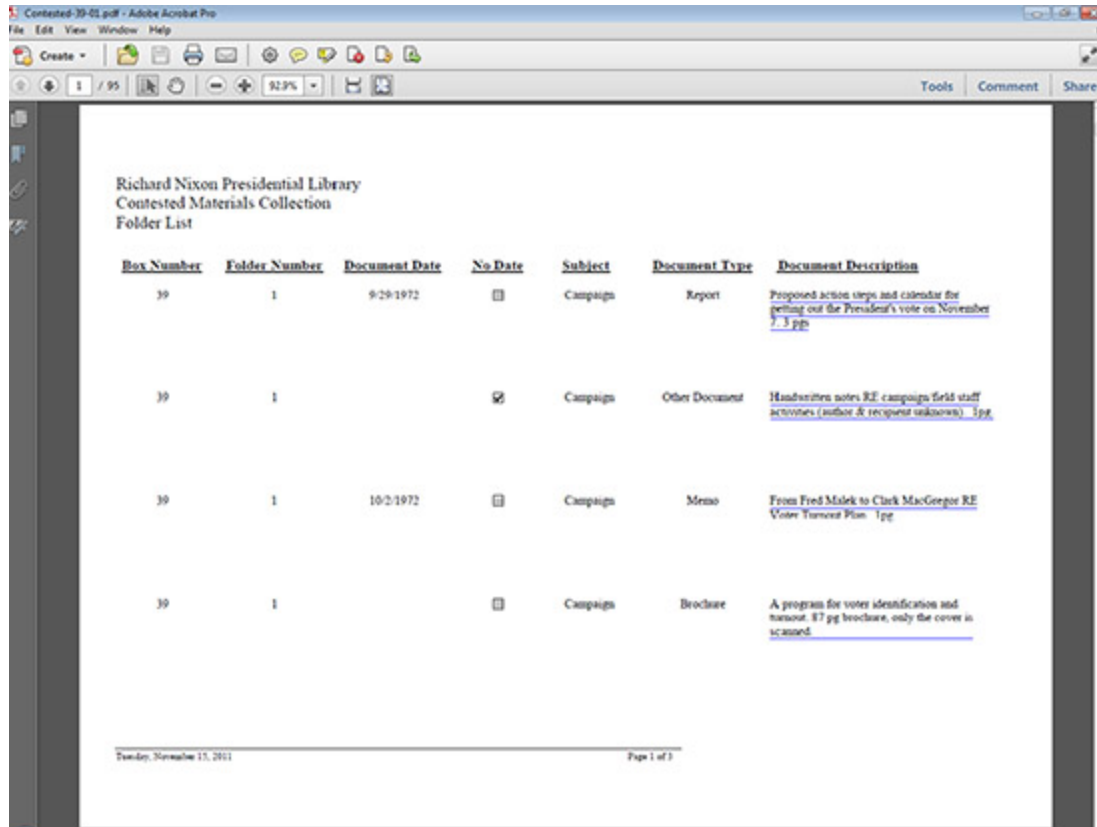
Contested-39-01.pdf - Adobe Acrobat Pro
File Edit View Window Help
Create
1 / 95
92.9%
Tools Comment Share

Richard Nixon Presidential Library
Contested Materials Collection
Folder List

| Box Number | Folder Number | Document Date | No Date | Subject | Document Type | Document Description |
|---|---|---|---|---|---|---|
| 39 | 1 | 9/29/1972 | ☐ | Campaign | Report | Proposed action steps and calendar for getting out the President's vote on November 7. 3 pgs |
| 39 | 1 | | ☑ | Campaign | Other Document | Handwritten notes RE campaign/field staff activities (author & recipient unknown). 1pg. |
| 39 | 1 | 10/2/1972 | ☐ | Campaign | Memo | From Fred Malek to Clark MacGregor RE Voter Turnout Plan. 1pg. |
| 39 | 1 | | ☐ | Campaign | Brochure | A program for voter identification and turnout. 87 pg brochure, only the cover is scanned. |

Tuesday, November 15, 2011

Page 1 of 3